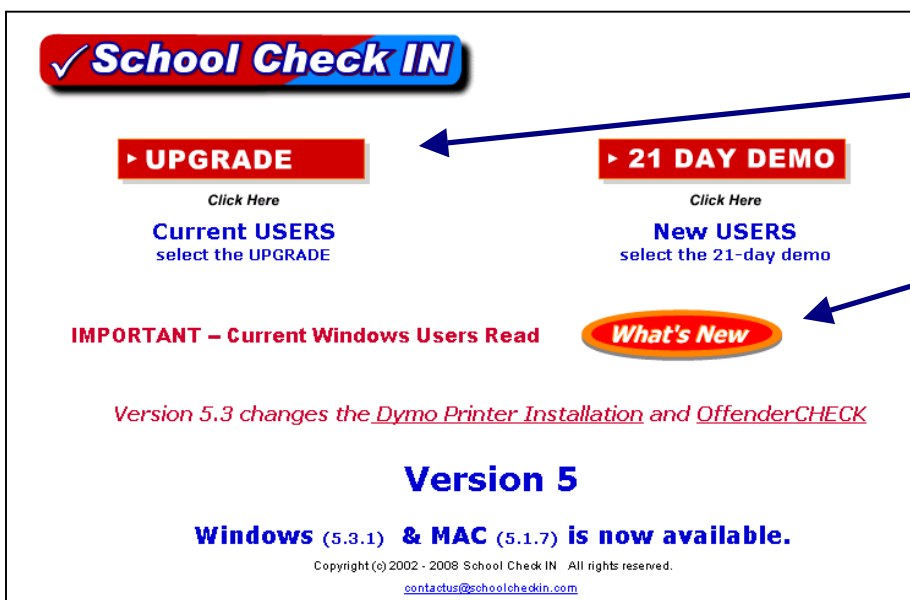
✓School Check IN

▸ UPGRADE

Click Here

Current USERS
select the UPGRADE

▸ 21 DAY DEMO

Click Here

New USERS
select the 21-day demo

IMPORTANT – Current Windows Users Read

What's New

Version 5.3 changes the Dymo Printer Installation and OffenderCHECK

Version 5

Windows (5.3.1) & MAC (5.1.7) is now available.

Copyright (c) 2002 - 2008 School Check IN All rights reserved.

contactus@schoolcheckin.com